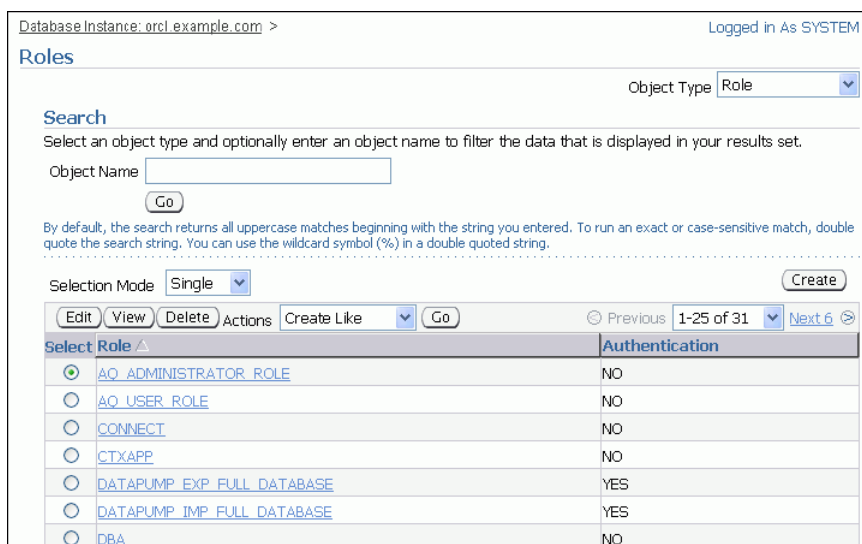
Database Instance: orcl.example.com >

Logged in As SYSTEM

Roles

Object Type Role

Search

Select an object type and optionally enter an object name to filter the data that is displayed in your results set.

Object Name

Go

By default, the search returns all uppercase matches beginning with the string you entered. To run an exact or case-sensitive match, double quote the search string. You can use the wildcard symbol (%) in a double quoted string.

Selection Mode Single

Create

Edit View Delete Actions Create Like Go

Previous 1-25 of 31 Next 6

| Select | Role | Authentication |
|---|---|---|
| ⊙ | AQ_ADMINISTRATOR_ROLE | NO |
| ○ | AQ_USER_ROLE | NO |
| ○ | CONNECT | NO |
| ○ | CTXAPP | NO |
| ○ | DATAPUMP_EXP_FULL_DATABASE | YES |
| ○ | DATAPUMP_IMP_FULL_DATABASE | YES |
| ○ | DBA | NO |